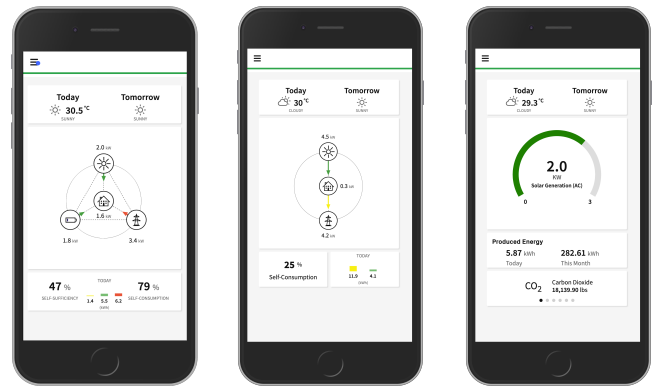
Today
30.5 °C
SUNNY

Tomorrow
SUNNY

2.0 kW
1.6 kW
1.8 kW
3.4 kW

47 %
SELF-SUFFICIENCY

TODAY
1.4
5.5
6.2
(kWh)

79 %
SELF-CONSUMPTION

Today
30 °C
CLOUDY

Tomorrow
SUNNY

4.5 kW
0.3 kW
4.2 kW

25 %
Self-Consumption

TODAY
11.9
4.1
(kWh)

Today
29.3 °C
CLOUDY

Tomorrow
SUNNY

2.0
KW
Solar Generation (AC)
0
3

Produced Energy
5.87 kWh
Today
282.61 kWh
This Month

$CO_2$
Carbon Dioxide
18,139.90 lbs